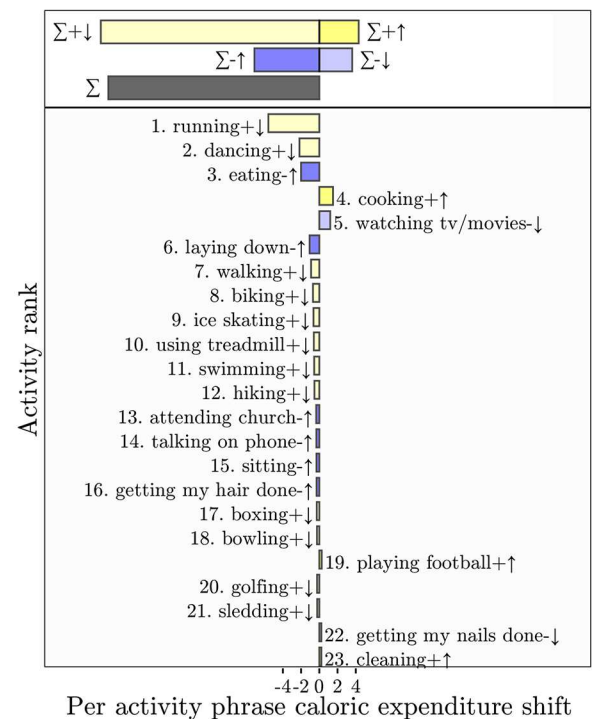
Σ+↓
Σ+↑
Σ-↑
Σ-↓
Σ

1. running+↓
2. dancing+↓
3. eating-↑
4. cooking+↑
5. watching tv/movies-↓
6. laying down-↑
7. walking+↓
8. biking+↓
9. ice skating+↓
10. using treadmill+↓
11. swimming+↓
12. hiking+↓
13. attending church-↑
14. talking on phone-↑
15. sitting-↑
16. getting my hair done-↑
17. boxing+↓
18. bowling+↓
19. playing football+↑
20. golfing+↓
21. sledding+↓
22. getting my nails done-↓
23. cleaning+↑

Activity rank

-4 -2 0 2 4

Per activity phrase caloric expenditure shift